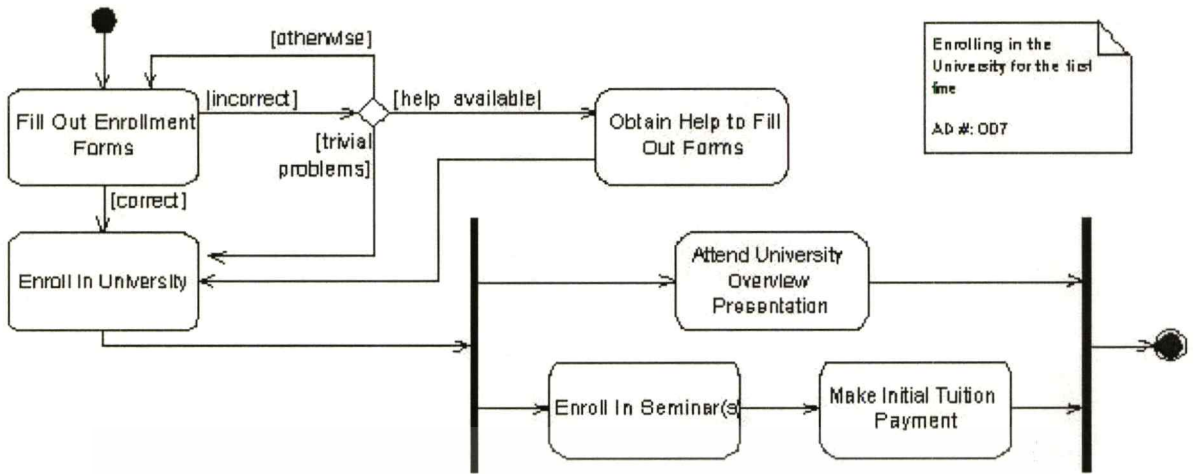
[otherwise]

Fill Out Enrollment Forms

[incorrect]

[help available]

Obtain Help to Fill Out Forms

[trivial problems]

[correct]

Enroll In University

Attend University Overview Presentation

Enroll In Seminar(s)

Make Initial Tuition Payment

Enrolling in the University for the first time

AD #: 007